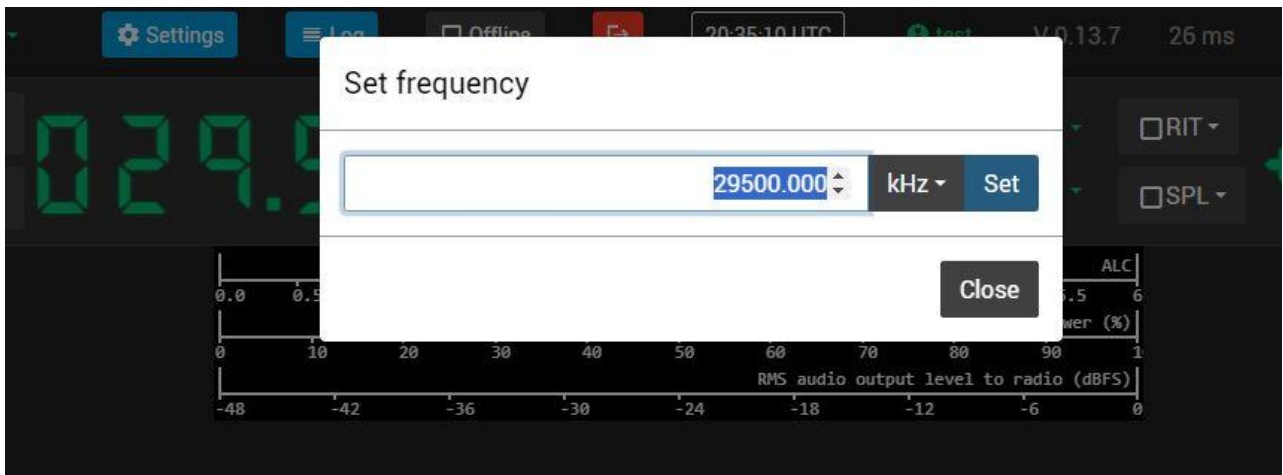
Settings
Log
Offline
20:35:10 UTC
test
V 0.13.7
26 ms

029.5

RIT
SPL

Set frequency

29500.000
kHz
Set

Close

ALC
0.0
0.5
.5
6
wer (%)
0
10
20
30
40
50
60
70
80
90
1
RMS audio output level to radio (dBFS)
-48
-42
-36
-30
-24
-18
-12
-6
0